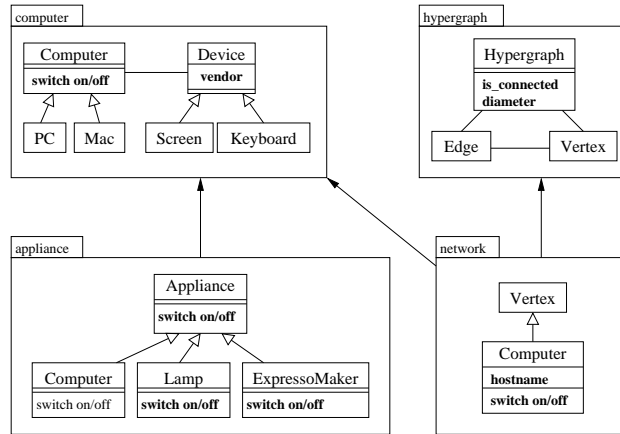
computer

Computer
switch on/off

Device
vendor

PC

Mac

Screen

Keyboard

hypergraph

Hypergraph
is_connected
diameter

Edge

Vertex

appliance

Appliance
switch on/off

Computer
switch on/off

Lamp
switch on/off

ExpressoMaker
switch on/off

network

Vertex

Computer
hostname
switch on/off